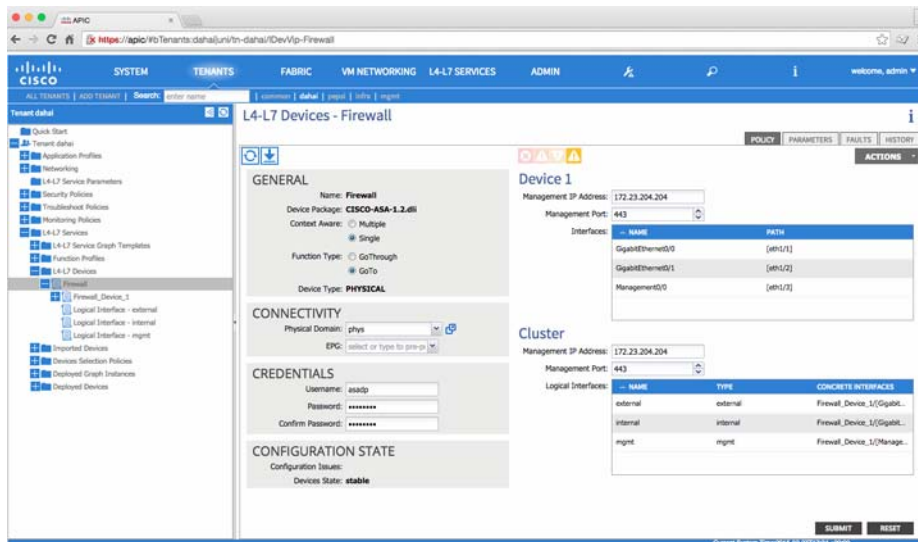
APIC

https://apic/#bTenants:dahai|uni/tn-dahai/lDevVip-Firewall

CISCO SYSTEM TENANTS FABRIC VM NETWORKING L4-L7 SERVICES ADMIN welcome, admin

ALL TENANTS | ADD TENANT | Search: enter name | common | dahai | pepsi | infra | mgmt

Tenant dahai

Quick Start
Tenant dahai
Application Profiles
Networking
L4-L7 Service Parameters
Security Policies
Troubleshoot Policies
Monitoring Policies
L4-L7 Services
L4-L7 Service Graph Templates
Function Profiles
L4-L7 Devices
Firewall
Firewall_Device_1
Logical Interface - external
Logical Interface - internal
Logical Interface - mgmt
Imported Devices
Devices Selection Policies
Deployed Graph Instances
Deployed Devices

L4-L7 Devices - Firewall

POLICY PARAMETERS FAULTS HISTORY

ACTIONS

GENERAL
Name: Firewall
Device Package: CISCO-ASA-1.2.dli
Context Aware: Multiple
Single
Function Type: GoThrough
GoTo
Device Type: PHYSICAL

CONNECTIVITY
Physical Domain: phys
EPG: select or type to pre-p

CREDENTIALS
Username: asadp
Password: ••••••••
Confirm Password: ••••••••

CONFIGURATION STATE
Configuration Issues:
Devices State: stable

Device 1
Management IP Address: 172.23.204.204
Management Port: 443
Interfaces:

| NAME | PATH |
|---|---|
| GigabitEthernet0/0 | [eth1/1] |
| GigabitEthernet0/1 | [eth1/2] |
| Management0/0 | [eth1/3] |

Cluster
Management IP Address: 172.23.204.204
Management Port: 443
Logical Interfaces:

| NAME | TYPE | CONCRETE INTERFACES |
|---|---|---|
| external | external | Firewall_Device_1/[Gigabit... |
| internal | internal | Firewall_Device_1/[Gigabit... |
| mgmt | mgmt | Firewall_Device_1/[Manage... |

SUBMIT RESET